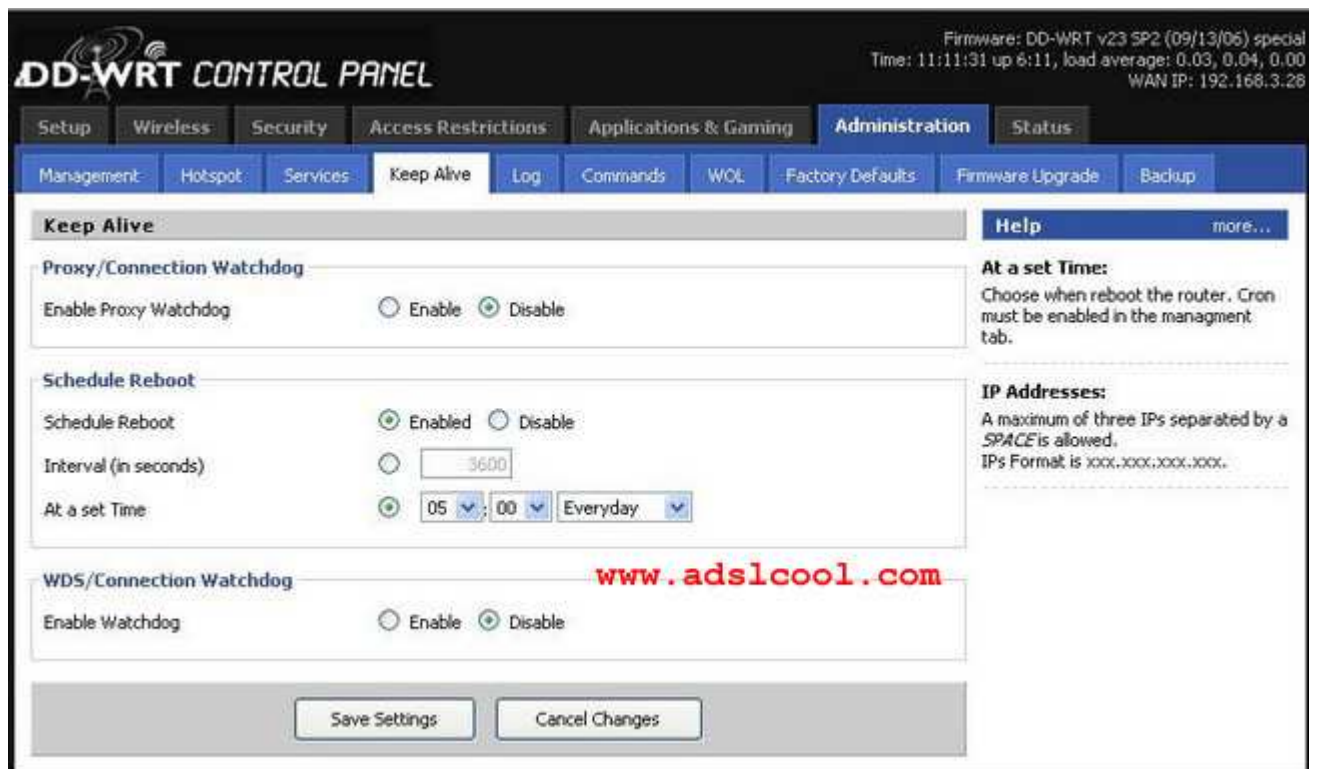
DD-WRT CONTROL PANEL

Firmware: DD-WRT v23 SP2 (09/13/06) special
Time: 11:11:31 up 6:11, load average: 0.03, 0.04, 0.00
WAN IP: 192.168.3.28

Setup | Wireless | Security | Access Restrictions | Applications & Gaming | Administration | Status

Management | Hotspot | Services | Keep Alive | Log | Commands | WOL | Factory Defaults | Firmware Upgrade | Backup

Keep Alive

Proxy/Connection Watchdog
Enable Proxy Watchdog ○ Enable ⦿ Disable

Schedule Reboot
Schedule Reboot ⦿ Enabled ○ Disable
Interval (in seconds) ○ 3600
At a set Time ⦿ 05 : 00 Everyday

WDS/Connection Watchdog
Enable Watchdog ○ Enable ⦿ Disable

www.adslcool.com

Save Settings | Cancel Changes

Help more...

At a set Time:
Choose when reboot the router. Cron must be enabled in the managment tab.

IP Addresses:
A maximum of three IPs separated by a *SPACE* is allowed.
IPs Format is xxx.xxx.xxx.xxx.